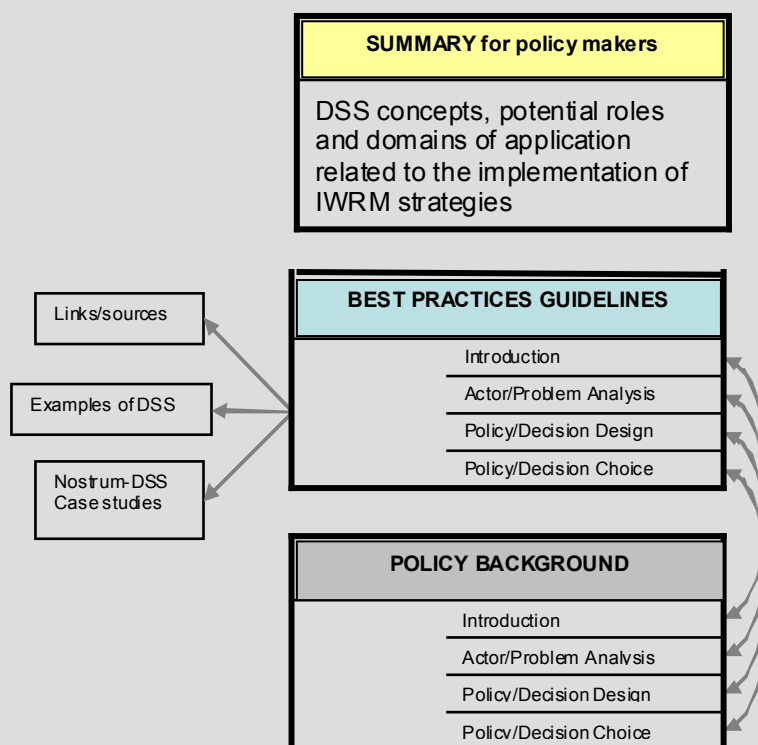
SUMMARY for policy makers

DSS concepts, potential roles and domains of application related to the implementation of IWRM strategies

Links/sources

Examples of DSS

Nostrum-DSS Case studies

BEST PRACTICES GUIDELINES

Introduction

Actor/Problem Analysis

Policy/Decision Design

Policy/Decision Choice

POLICY BACKGROUND

Introduction

Actor/Problem Analysis

Policy/Decision Design

Policy/Decision Choice